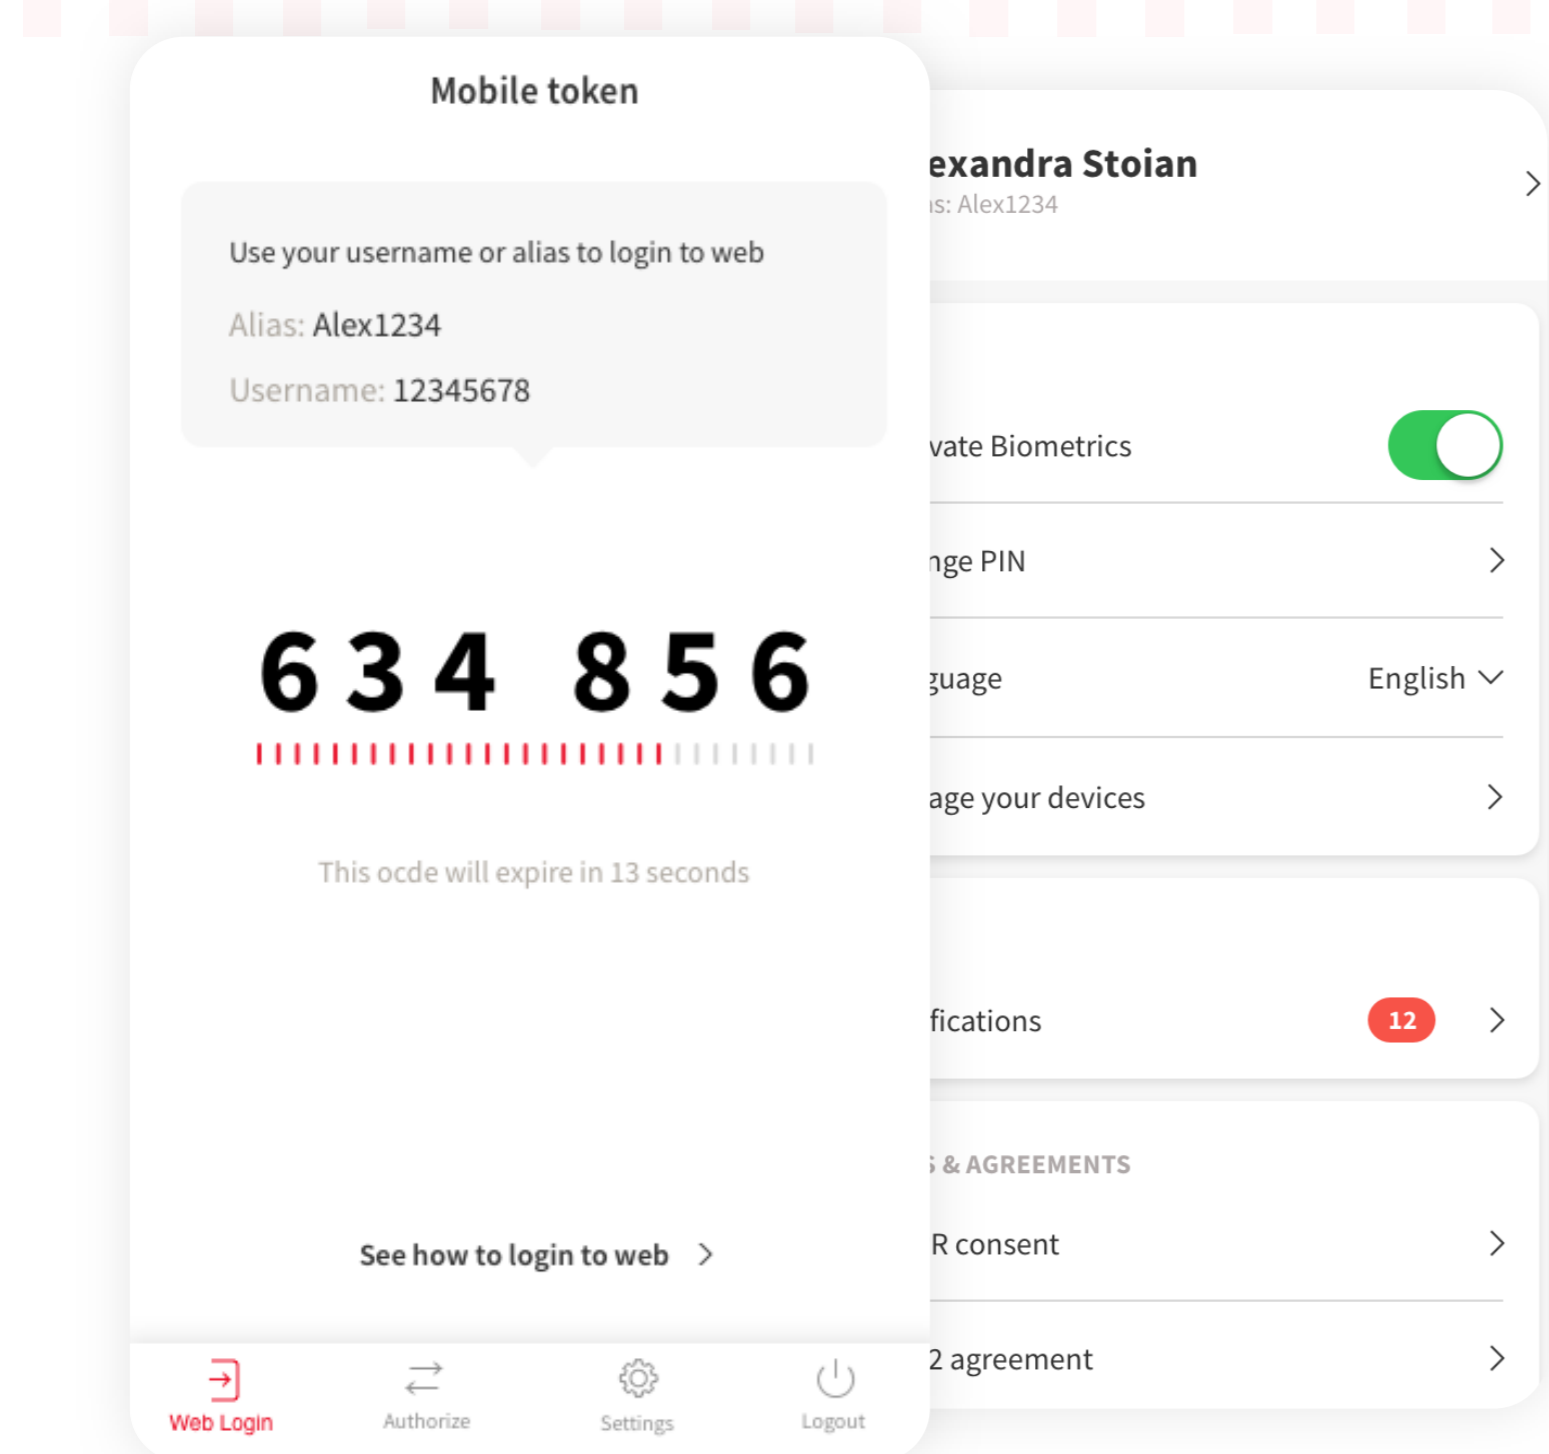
Mobile token

Use your username or alias to login to web

Alias: Alex1234

Username: 12345678

634 856

This ocde will expire in 13 seconds

See how to login to web

Web Login
Authorize
Settings
Logout

exandra Stoian
ıs: Alex1234

vate Biometrics

ıge PIN

guage English

age your devices

fications 12

; & AGREEMENTS

R consent

2 agreement